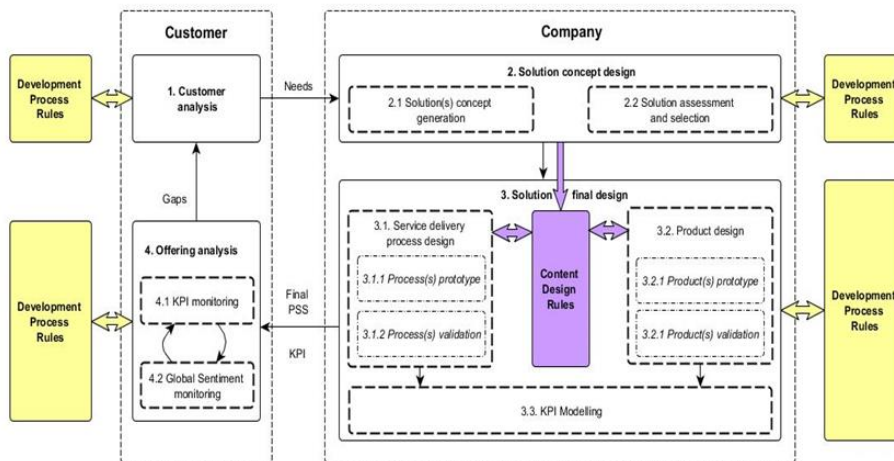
Customer

Company

Development Process Rules

1. Customer analysis

Needs

2. Solution concept design

2.1 Solution(s) concept generation

2.2 Solution assessment and selection

Development Process Rules

Gaps

3. Solution final design

3.1. Service delivery process design

Content Design Rules

3.2. Product design

Development Process Rules

4. Offering analysis

4.1 KPI monitoring

Final PSS

3.1.1 Process(s) prototype

3.2.1 Product(s) prototype

Development Process Rules

KPI

3.1.2 Process(s) validation

3.2.1 Product(s) validation

4.2 Global Sentiment monitoring

3.3. KPI Modelling